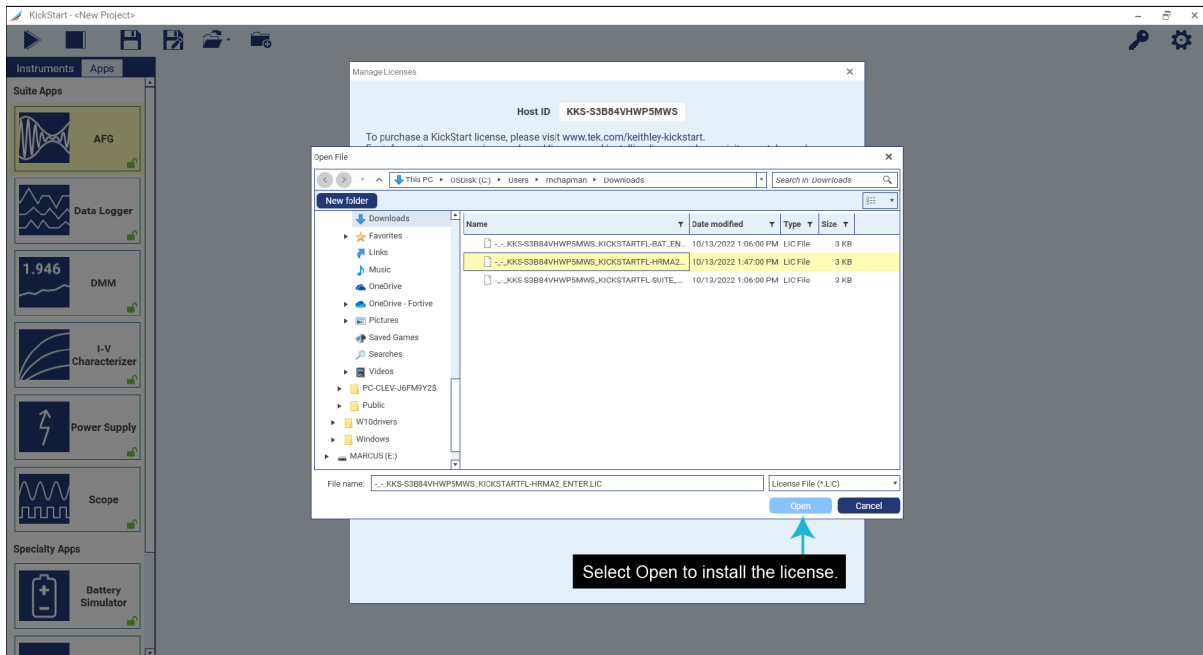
KickStart - <New Project>

Instruments Apps

Suite Apps

AFG

Data Logger

1.946

DMM

I-V Characterizer

Power Supply

Scope

Specialty Apps

Battery Simulator

Manage Licenses

Host ID KKS-S3B84VHWP5MWS

To purchase a KickStart license, please visit www.tek.com/keithley-kickstart.

Open File

This PC ▸ OSDisk (C:) ▸ Users ▸ mchapman ▸ Downloads

Search in Downloads

New folder

Downloads
Favorites
Links
Music
OneDrive
OneDrive - Fortive
Pictures
Saved Games
Searches
Videos
PC-CLEV-J6FM9Y2$
Public
W10drivers
Windows
MARCUS (E:)

| Name | Date modified | Type | Size |
|---|---|---|---|
| -_-_KKS-S3B84VHWP5MWS_KICKSTARTFL-BAT_EN... | 10/13/2022 1:06:00 PM | LIC File | 3 KB |
| -_-_KKS-S3B84VHWP5MWS_KICKSTARTFL-HRMA2... | 10/13/2022 1:47:00 PM | LIC File | 3 KB |
| -_-_KKS-S3B84VHWP5MWS_KICKSTARTFL-SUITE_... | 10/13/2022 1:06:00 PM | LIC File | 3 KB |

File name: -_-_KKS-S3B84VHWP5MWS_KICKSTARTFL-HRMA2_ENTER.LIC

License File (*.LIC)

Open

Cancel

Select Open to install the license.